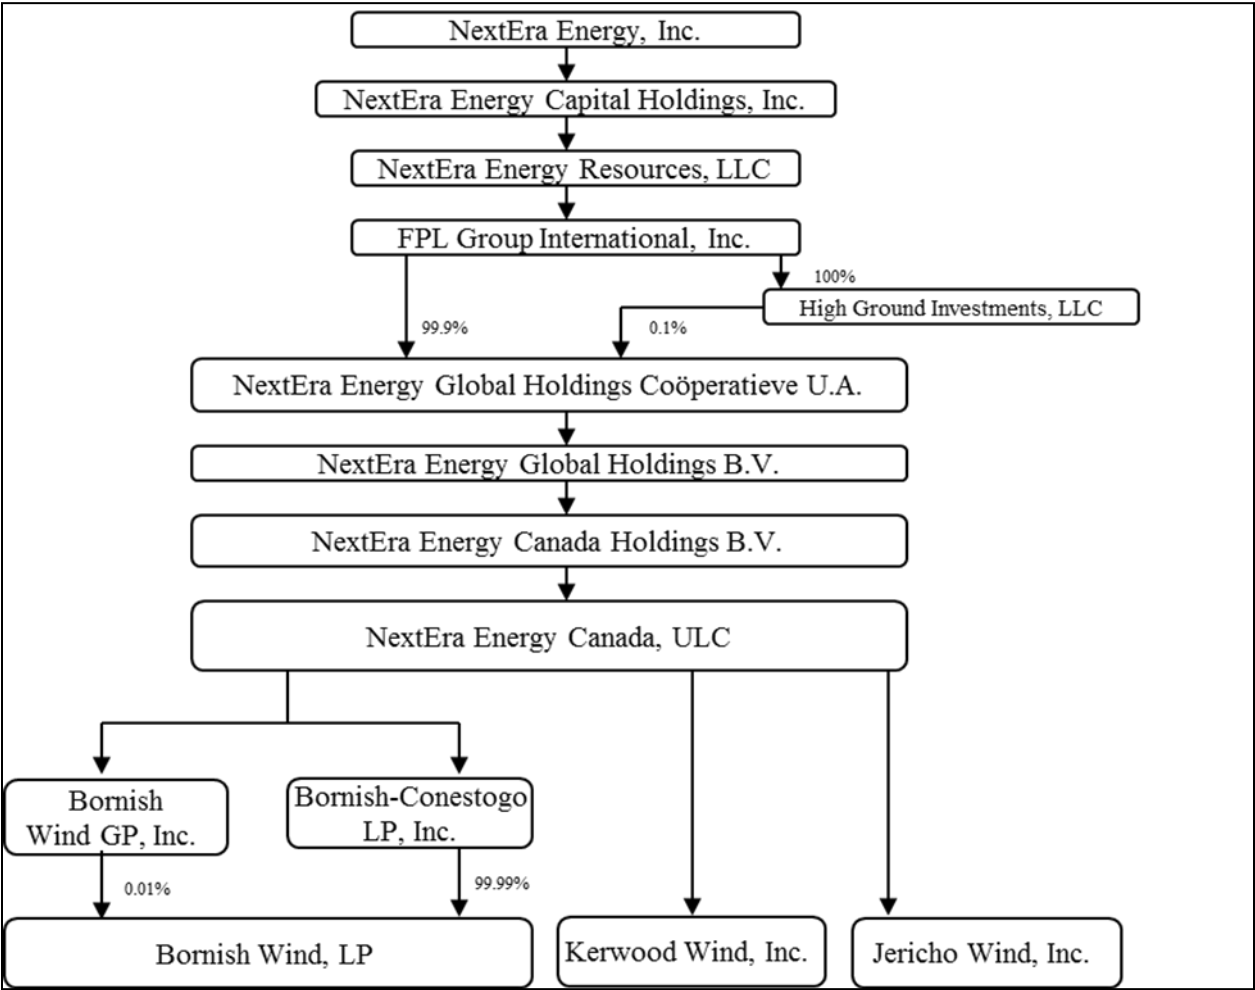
NextEra Energy, Inc.

NextEra Energy Capital Holdings, Inc.

NextEra Energy Resources, LLC

FPL Group International, Inc.

100%

High Ground Investments, LLC

99.9%

0.1%

NextEra Energy Global Holdings Coöperatieve U.A.

NextEra Energy Global Holdings B.V.

NextEra Energy Canada Holdings B.V.

NextEra Energy Canada, ULC

Bornish Wind GP, Inc.

Bornish-Conestogo LP, Inc.

0.01%

99.99%

Bornish Wind, LP

Kerwood Wind, Inc.

Jericho Wind, Inc.